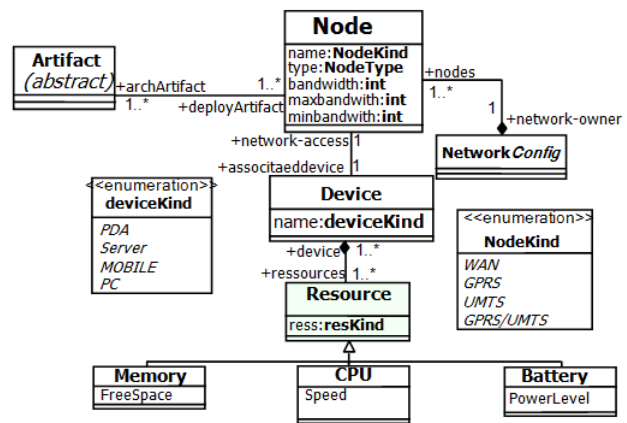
Node
name:NodeKind
type:NodeType
bandwidth:int
maxbandwith:int
minbandwith:int

Artifact
(abstract)
+archArtifact
1..*
1..*
+deployArtifact

+nodes
1..*
1
+network-owner
NetworkConfig

+network-access 1
+associtaeddevice 1

<<enumeration>>
deviceKind
PDA
Server
MOBILE
PC

Device
name:deviceKind

+device
1..*
+ressources
1..*

<<enumeration>>
NodeKind
WAN
GPRS
UMTS
GPRS/UMTS

Resource
ress:resKind

Memory
FreeSpace

CPU
Speed

Battery
PowerLevel